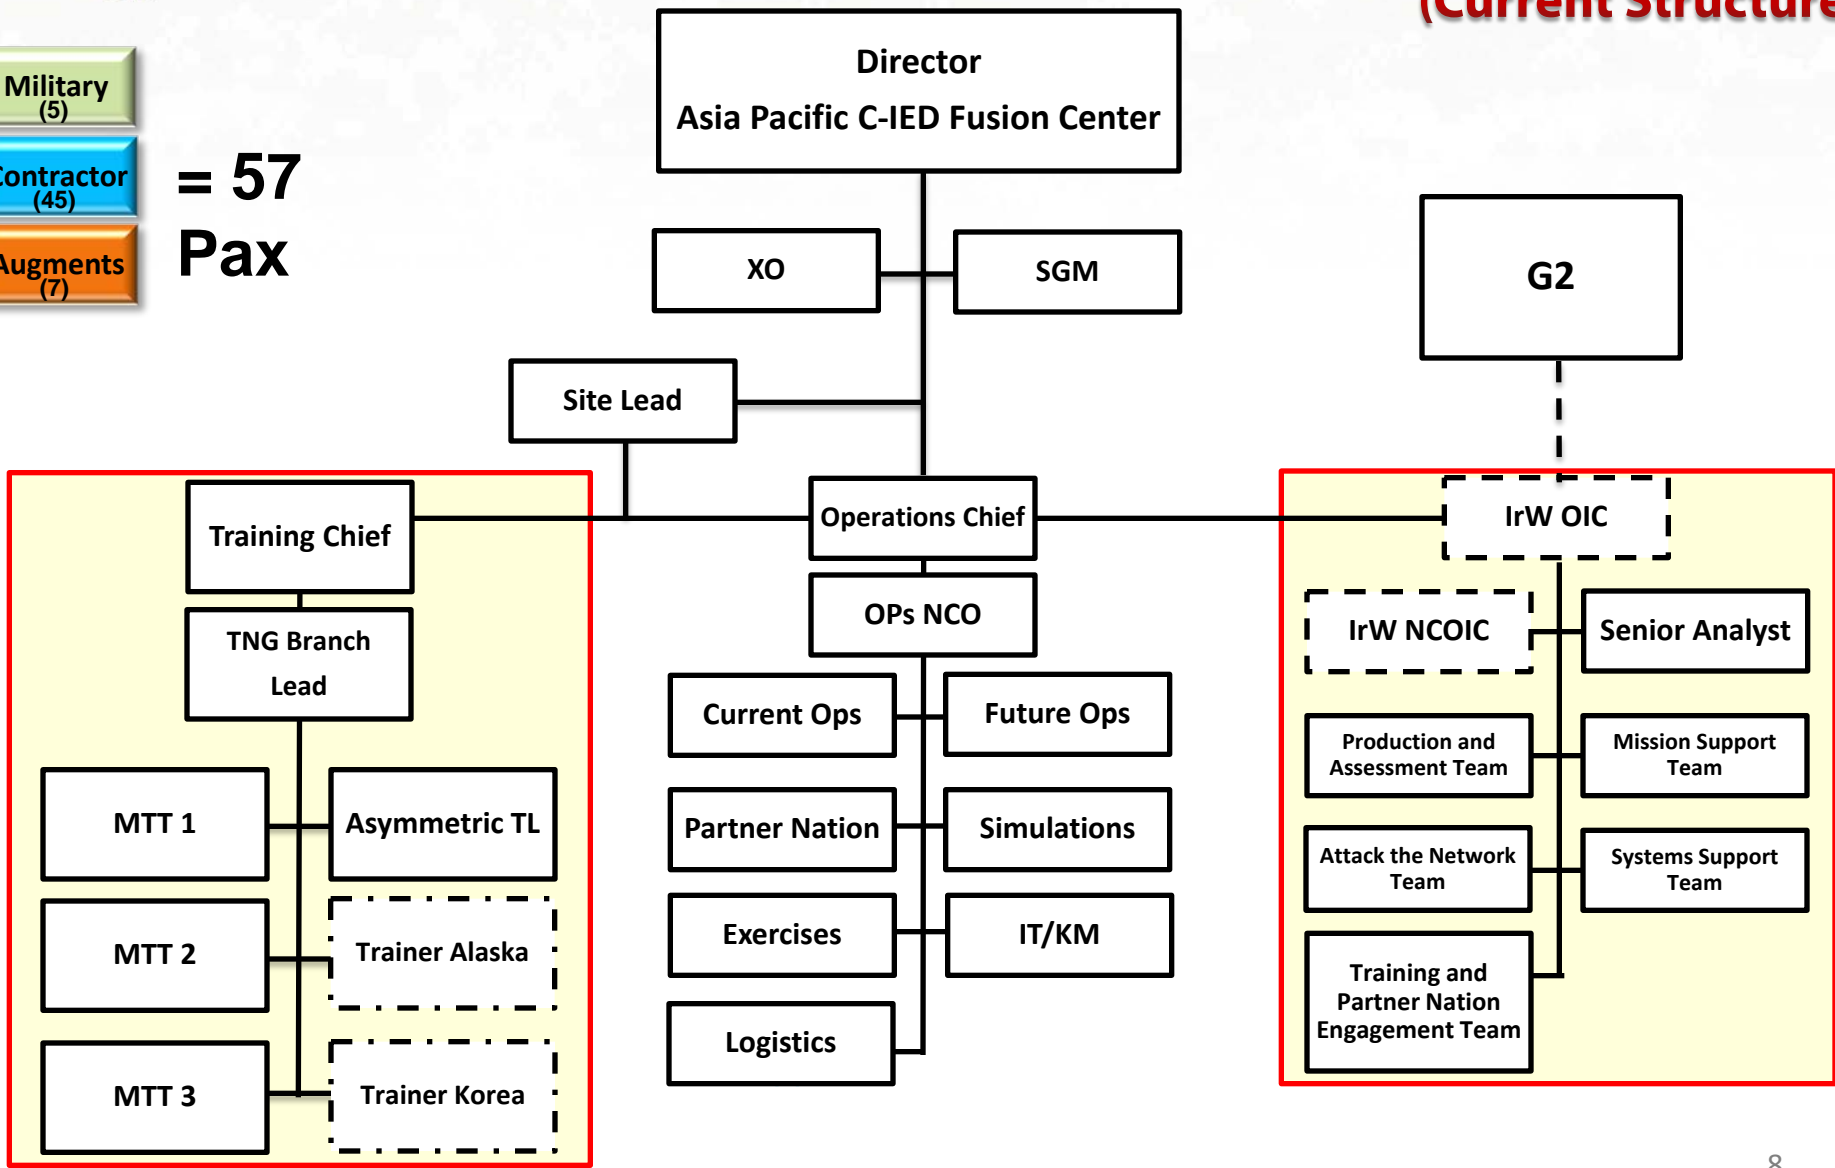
(Current Structure

Military (5)

Contractor (45)

Augments (7)

= 57 Pax

Director
Asia Pacific C-IED Fusion Center

XO

SGM

G2

Site Lead

Training Chief

TNG Branch Lead

MTT 1

Asymmetric TL

MTT 2

Trainer Alaska

MTT 3

Trainer Korea

Operations Chief

OPs NCO

Current Ops

Future Ops

Partner Nation

Simulations

Exercises

IT/KM

Logistics

IrW OIC

IrW NCOIC

Senior Analyst

Production and Assessment Team

Mission Support Team

Attack the Network Team

Systems Support Team

Training and Partner Nation Engagement Team

8